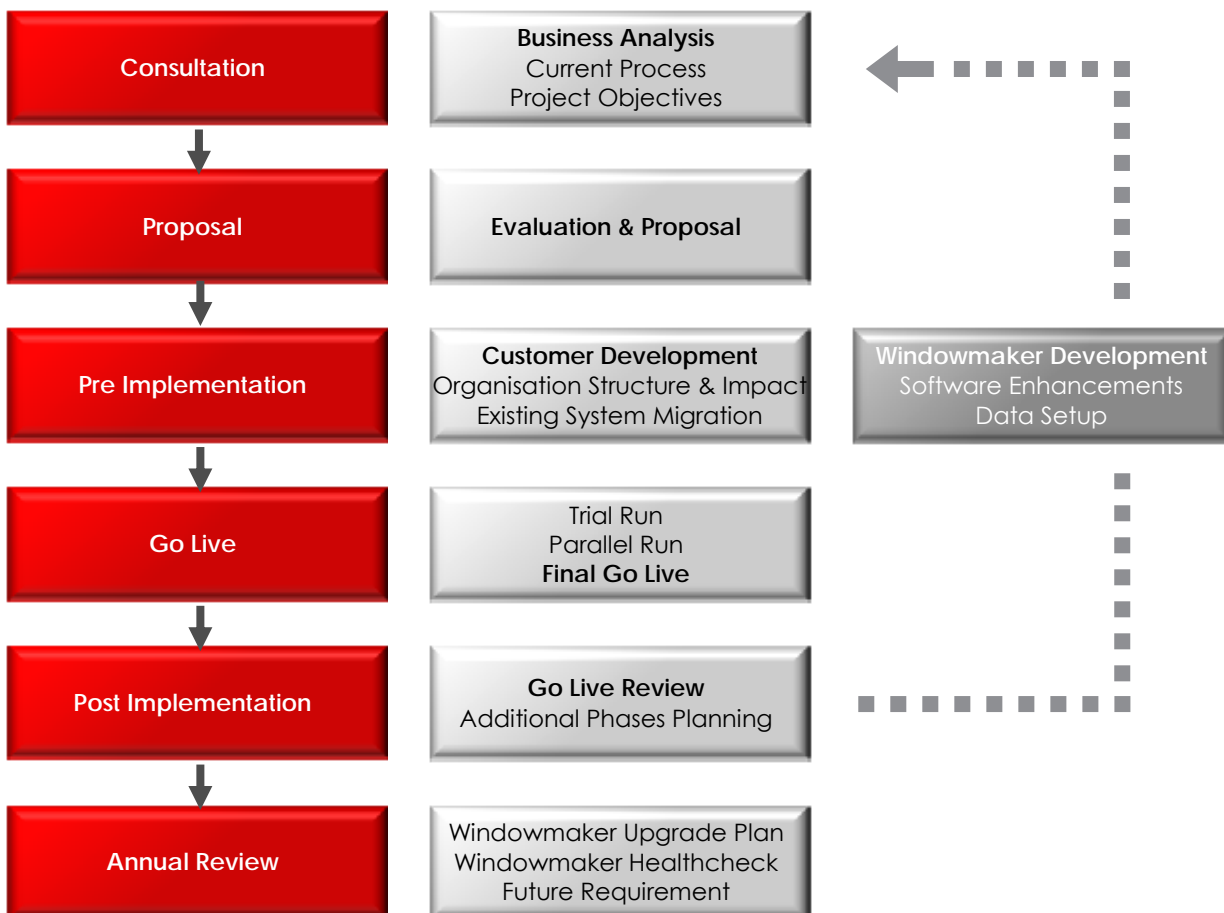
Consultation

Business Analysis
Current Process
Project Objectives

Proposal

Evaluation & Proposal

Pre Implementation

Customer Development
Organisation Structure & Impact
Existing System Migration

Windowmaker Development
Software Enhancements
Data Setup

Go Live

Trial Run
Parallel Run
Final Go Live

Post Implementation

Go Live Review
Additional Phases Planning

Annual Review

Windowmaker Upgrade Plan
Windowmaker Healthcheck
Future Requirement